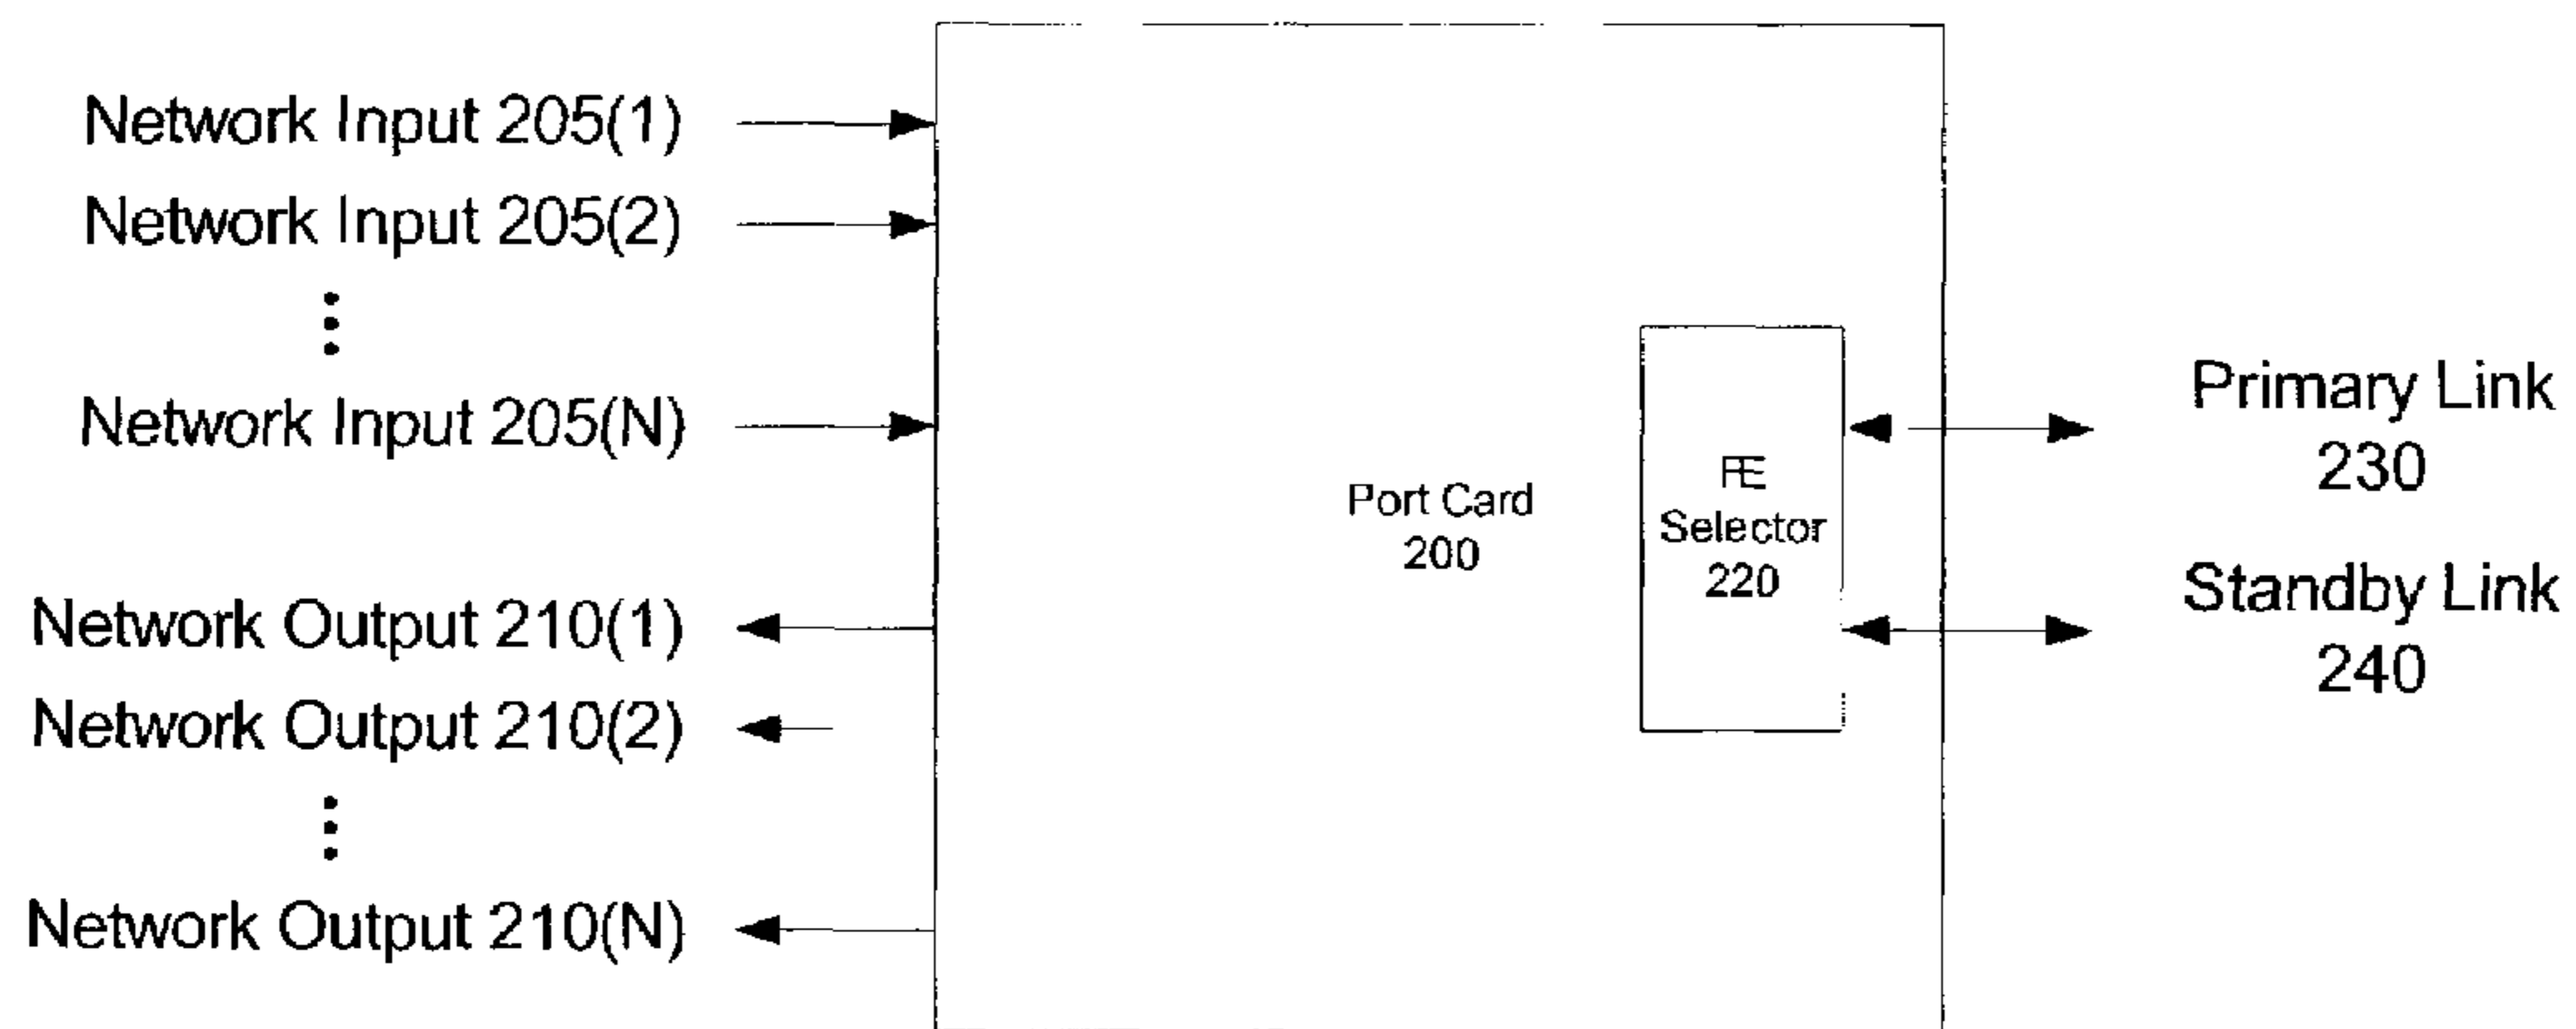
Network Input 205(1)
Network Input 205(2)
⋮
Network Input 205(N)

Network Output 210(1)
Network Output 210(2)
⋮
Network Output 210(N)

Port Card 200

FE Selector 220

Primary Link 230

Standby Link 240